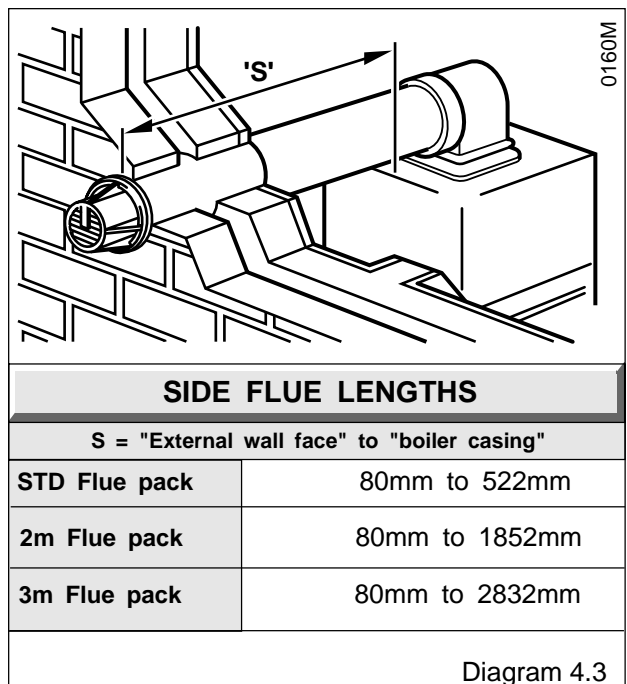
'S'

0160M

SIDE FLUE LENGTHS

S = "External wall face" to "boiler casing"

| | |
|---|---|
| STD Flue pack | 80mm to 522mm |
| 2m Flue pack | 80mm to 1852mm |
| 3m Flue pack | 80mm to 2832mm |

Diagram 4.3